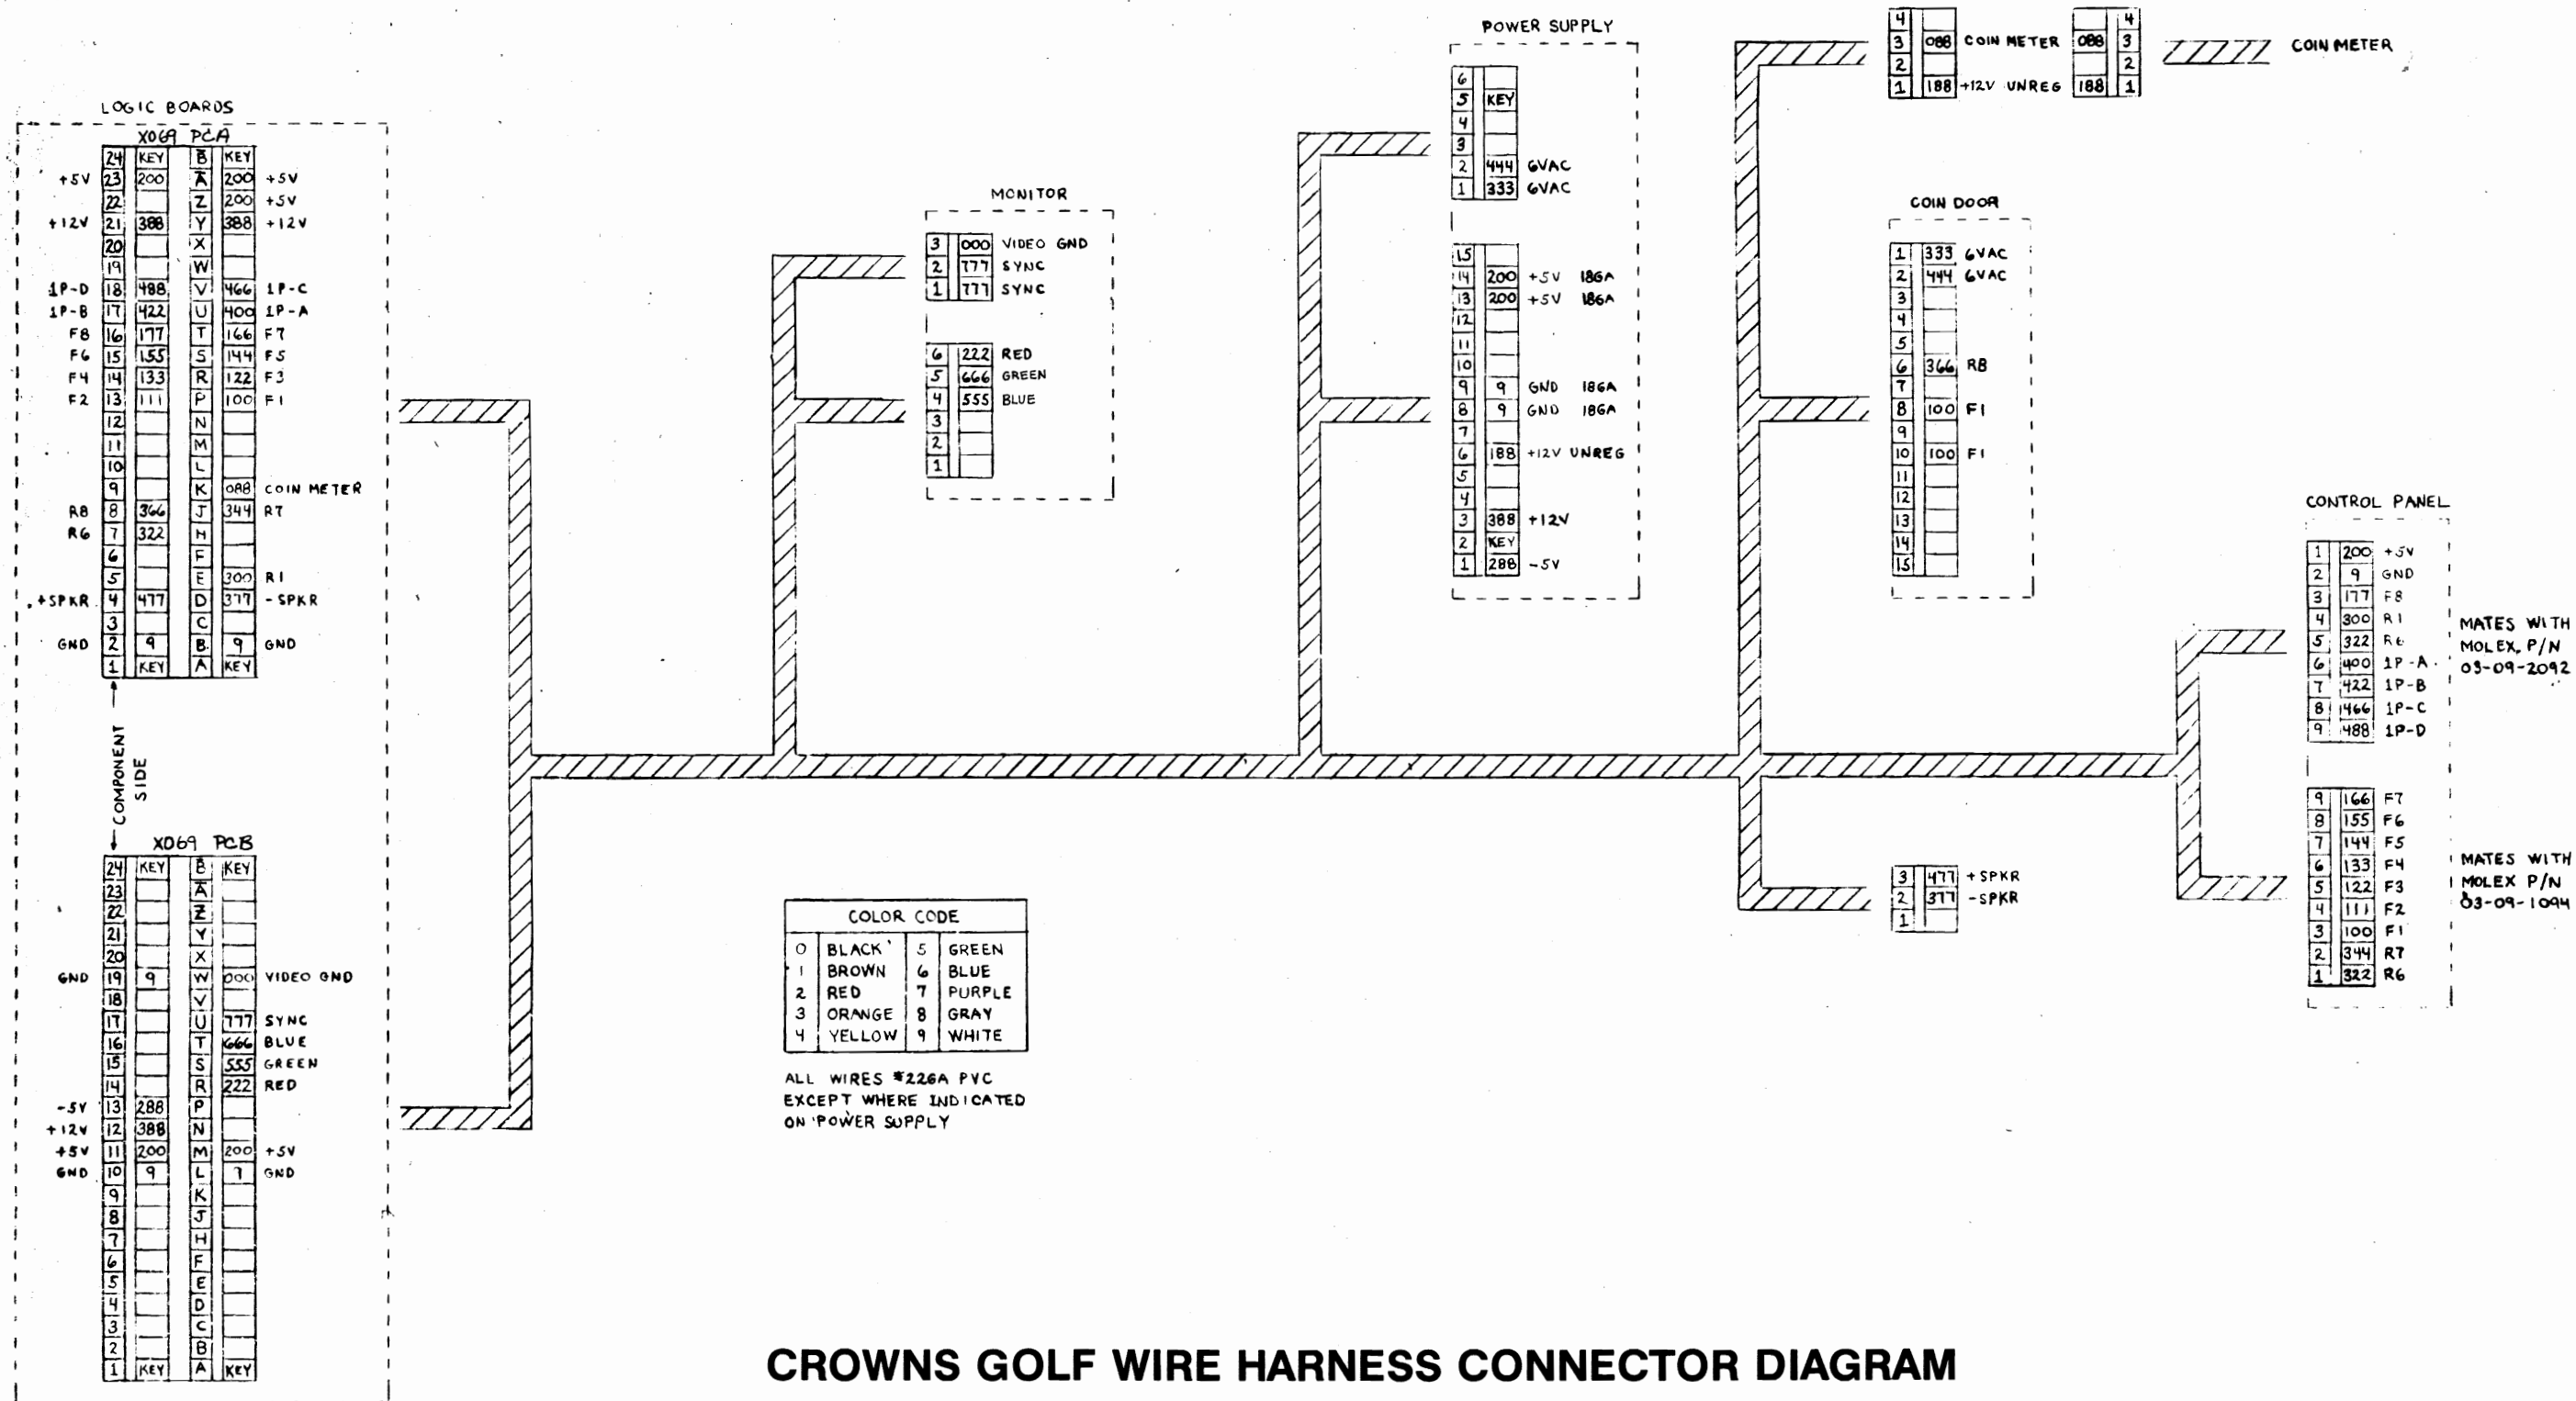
LOGIC BOARDS

X069 PCA

| | 24 | KEY | B | KEY | |
|---|---|---|---|---|---|
| +5V | 23 | 200 | A | 200 | +5V |
| | 22 | | Z | 200 | +5V |
| +12V | 21 | 388 | Y | 388 | +12V |
| | 20 | | X | | |
| | 19 | | W | | |
| 1P-D | 18 | 488 | V | 466 | 1P-C |
| 1P-B | 17 | 422 | U | 400 | 1P-A |
| F8 | 16 | 177 | T | 166 | F7 |
| F6 | 15 | 155 | S | 144 | F5 |
| F4 | 14 | 133 | R | 122 | F3 |
| F2 | 13 | 111 | P | 100 | F1 |
| | 12 | | N | | |
| | 11 | | M | | |
| | 10 | | L | | |
| | 9 | | K | 088 | COIN METER |
| R8 | 8 | 366 | J | 344 | R7 |
| R6 | 7 | 322 | H | | |
| | 6 | | F | | |
| | 5 | | E | 300 | R1 |
| +SPKR | 4 | 477 | D | 377 | -SPKR |
| | 3 | | C | | |
| GND | 2 | 9 | B | 9 | GND |
| | 1 | KEY | A | KEY | |

COMPONENT SIDE

X069 PCB

| | 24 | KEY | B | KEY | |
|---|---|---|---|---|---|
| | 23 | | A | | |
| | 22 | | Z | | |
| | 21 | | Y | | |
| | 20 | | X | | |
| GND | 19 | 9 | W | 000 | VIDEO GND |
| | 18 | | V | | |
| | 17 | | U | 777 | SYNC |
| | 16 | | T | 666 | BLUE |
| | 15 | | S | 555 | GREEN |
| | 14 | | R | 222 | RED |
| -5V | 13 | 288 | P | | |
| +12V | 12 | 388 | N | | |
| +5V | 11 | 200 | M | 200 | +5V |
| GND | 10 | 9 | L | 9 | GND |
| | 9 | | K | | |
| | 8 | | J | | |
| | 7 | | H | | |
| | 6 | | F | | |
| | 5 | | E | | |
| | 4 | | D | | |
| | 3 | | C | | |
| | 2 | | B | | |
| | 1 | KEY | A | KEY | |

MONITOR

| 3 | 000 | VIDEO GND |
|---|---|---|
| 2 | 777 | SYNC |
| 1 | 777 | SYNC |

| 6 | 222 | RED |
|---|---|---|
| 5 | 666 | GREEN |
| 4 | 555 | BLUE |
| 3 | | |
| 2 | | |
| 1 | | |

POWER SUPPLY

| 6 | | |
|---|---|---|
| 5 | KEY | |
| 4 | | |
| 3 | | |
| 2 | 444 | 6VAC |
| 1 | 333 | 6VAC |

| 15 | | |
|---|---|---|
| 14 | 200 | +5V 18GA |
| 13 | 200 | +5V 18GA |
| 12 | | |
| 11 | | |
| 10 | | |
| 9 | 9 | GND 18GA |
| 8 | 9 | GND 18GA |
| 7 | | |
| 6 | 188 | +12V UNREG |
| 5 | | |
| 4 | | |
| 3 | 388 | +12V |
| 2 | KEY | |
| 1 | 288 | -5V |

| 4 | | | | 4 |
|---|---|---|---|---|
| 3 | 088 | COIN METER | 088 | 3 |
| 2 | | | | 2 |
| 1 | 188 | +12V UNREG | 188 | 1 |

COIN METER

COIN DOOR

| 1 | 333 | 6VAC |
|---|---|---|
| 2 | 444 | 6VAC |
| 3 | | |
| 4 | | |
| 5 | | |
| 6 | 366 | R8 |
| 7 | | |
| 8 | 100 | F1 |
| 9 | | |
| 10 | 100 | F1 |
| 11 | | |
| 12 | | |
| 13 | | |
| 14 | | |
| 15 | | |

| 3 | 477 | +SPKR |
|---|---|---|
| 2 | 377 | -SPKR |
| 1 | | |

CONTROL PANEL

| 1 | 200 | +5V |
|---|---|---|
| 2 | 9 | GND |
| 3 | 177 | F8 |
| 4 | 300 | R1 |
| 5 | 322 | R6 |
| 6 | 400 | 1P-A |
| 7 | 422 | 1P-B |
| 8 | 466 | 1P-C |
| 9 | 488 | 1P-D |

MATES WITH MOLEX P/N 03-09-2092

| 9 | 166 | F7 |
|---|---|---|
| 8 | 155 | F6 |
| 7 | 144 | F5 |
| 6 | 133 | F4 |
| 5 | 122 | F3 |
| 4 | 111 | F2 |
| 3 | 100 | F1 |
| 2 | 344 | R7 |
| 1 | 322 | R6 |

MATES WITH MOLEX P/N 03-09-1094

COLOR CODE

| 0 | BLACK | 5 | GREEN |
|---|---|---|---|
| 1 | BROWN | 6 | BLUE |
| 2 | RED | 7 | PURPLE |
| 3 | ORANGE | 8 | GRAY |
| 4 | YELLOW | 9 | WHITE |

ALL WIRES #22GA PVC EXCEPT WHERE INDICATED ON POWER SUPPLY

CROWNS GOLF WIRE HARNESS CONNECTOR DIAGRAM